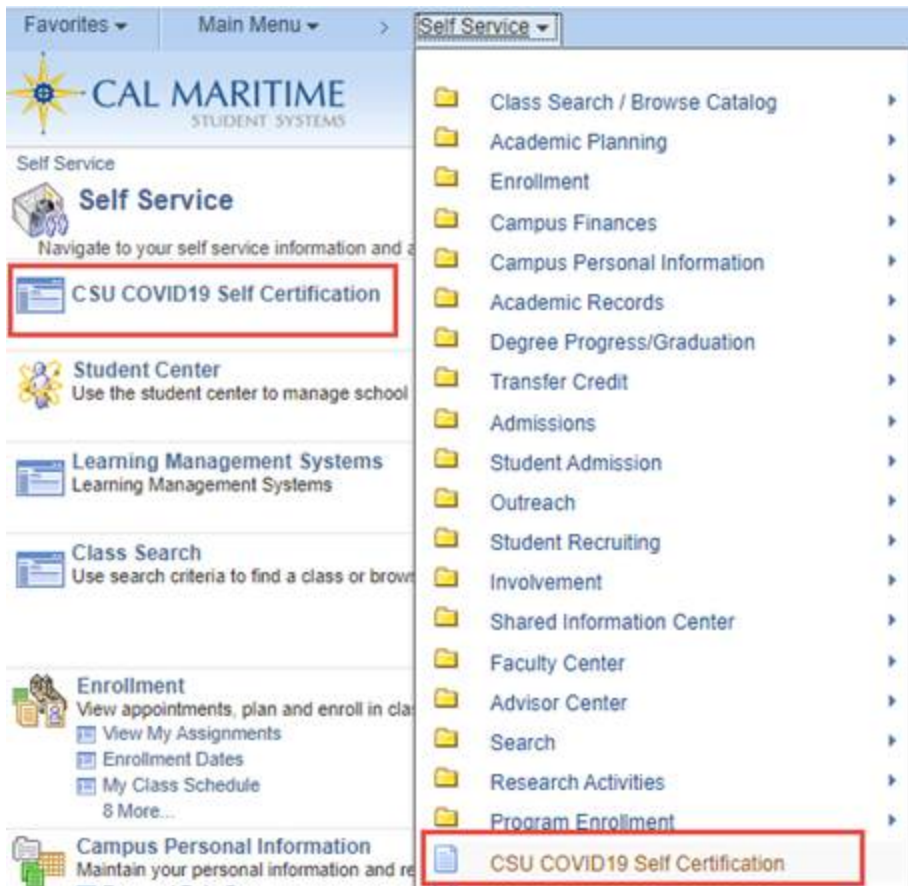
Favorites ▾ Main Menu ▾ > Self Service ▾

CAL MARITIME
STUDENT SYSTEMS

Self Service

Self Service

Navigate to your self service information and a

CSU COVID19 Self Certification

Student Center
Use the student center to manage school

Learning Management Systems
Learning Management Systems

Class Search
Use search criteria to find a class or brows

Enrollment
View appointments, plan and enroll in cla
View My Assignments
Enrollment Dates
My Class Schedule
8 More...

Campus Personal Information
Maintain your personal information and re

Class Search / Browse Catalog
Academic Planning
Enrollment
Campus Finances
Campus Personal Information
Academic Records
Degree Progress/Graduation
Transfer Credit
Admissions
Student Admission
Outreach
Student Recruiting
Involvement
Shared Information Center
Faculty Center
Advisor Center
Search
Research Activities
Program Enrollment
CSU COVID19 Self Certification